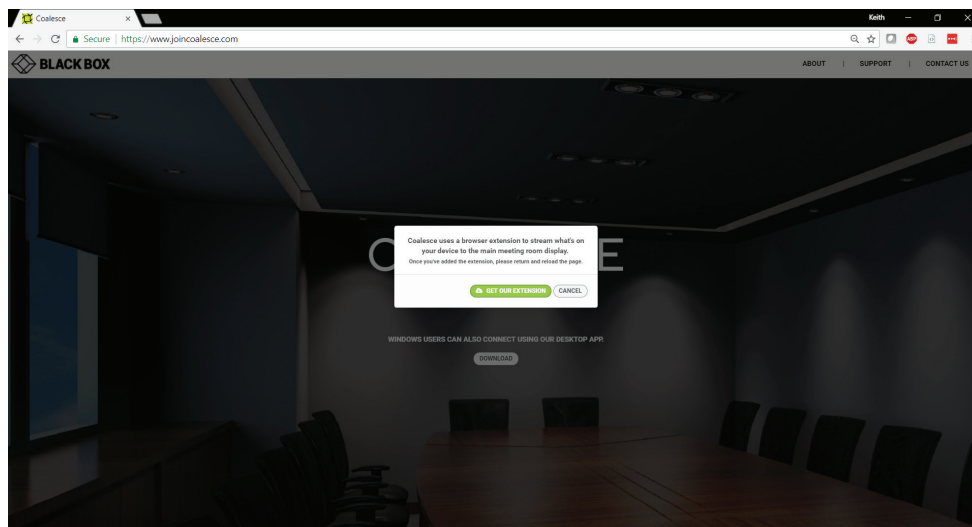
Coalesce
Keith
Secure | https://www.joincoalesce.com
BLACK BOX
ABOUT | SUPPORT | CONTACT US
C E
Coalesce uses a browser extension to stream what's on your device to the main meeting room display.
Once you've added the extension, please return and reload the page.
GET OUR EXTENSION CANCEL
WINDOWS USERS CAN ALSO CONNECT USING OUR DESKTOP APP.
DOWNLOAD